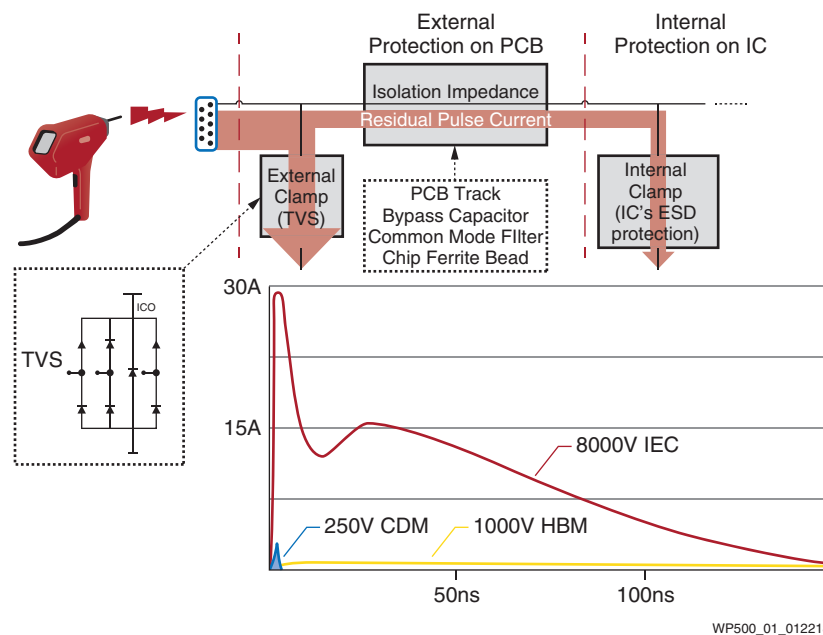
External Protection on PCB

Internal Protection on IC

Isolation Impedance

Residual Pulse Current

External Clamp (TVS)

PCB Track
Bypass Capacitor
Common Mode FIlter
Chip Ferrite Bead

Internal Clamp (IC's ESD protection)

TVS

ICO

30A

15A

8000V IEC

250V CDM

1000V HBM

50ns

100ns

WP500_01_01221